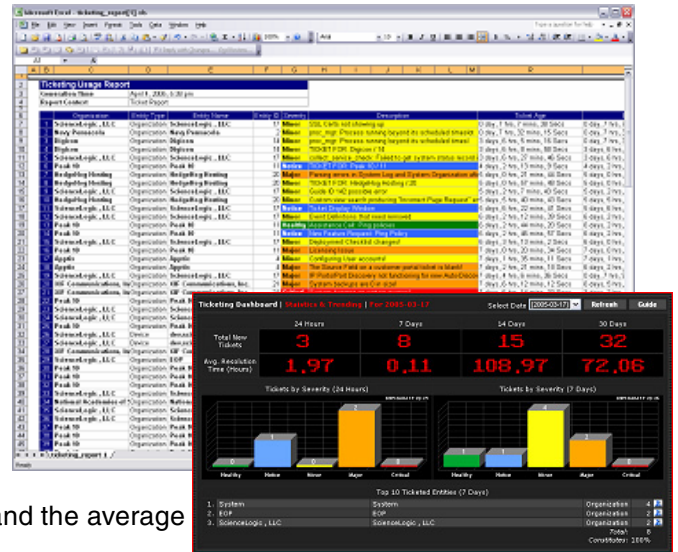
Microsoft Excel - ticketing_report[1].xls

Ticketing Usage Report

Generation Time: April 1, 2006, 5:30 pm
Report Context: Ticket Report

| Organization | Entity Type | Entity Name | Entity ID | Severity | Description | Ticket Age |
|---|---|---|---|---|---|---|
| ScienceLogic, LLC | Organization | ScienceLogic, LLC | 17 | Minor | SSL Certs not showing up | 0 day, 1 hrs, 7 mins, 28 Secs |
| Navy Pensacola | Organization | Navy Pensacola | 26 | Minor | proc_mgr: Process running beyond its scheduled timeout | 0 day, 7 hrs, 32 mins, 15 Secs |
| Digicon | Organization | Digicon | 14 | Minor | proc_mgr: Process running beyond its scheduled timeout | 3 days, 6 hrs, 6 mins, 16 Secs |
| Digicon | Organization | Digicon | 14 | Minor | TICKET FOR: Digicon / 14 | 3 days, 6 hrs, 46 mins, 58 Secs |
| ScienceLogic, LLC | Organization | ScienceLogic, LLC | 17 | Minor | collect_service_check: Failed to get system status record | 3 days, 6 hrs, 27 mins, 46 Secs |
| Peak 10 | Organization | Peak 10 | 21 | Notice | TICKET FOR: Peak 10 / 11 | 4 days, 2 hrs, 13 mins, 9 Secs |
| HedgeHog Hosting | Organization | HedgeHog Hosting | 20 | Major | Parsing errors in System Log and System Organization after | 6 days, 0 hrs, 21 mins, 44 Secs |
| HedgeHog Hosting | Organization | HedgeHog Hosting | 20 | Minor | TICKET FOR: HedgeHog Hosting / 20 | 6 days, 0 hrs, 57 mins, 40 Secs |
| ScienceLogic, LLC | Organization | ScienceLogic, LLC | 17 | Minor | Guide ID 145 possible error | 6 days, 1 hrs, 4 mins, 40 Secs |
| HedgeHog Hosting | Organization | HedgeHog Hosting | 20 | Minor | Custom view search producing "Incorrect Page Request" error | 6 days, 6 hrs, 43 mins, 40 Secs |
| ScienceLogic, LLC | Organization | ScienceLogic, LLC | 17 | Notice | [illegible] | 6 days, 2 hrs, 22 mins, 37 Secs |
| ScienceLogic, LLC | Organization | ScienceLogic, LLC | 17 | Minor | Event Definitions that need removed | 6 days, 2 hrs, 12 mins, 39 Secs |
| Peak 10 | Organization | Peak 10 | 11 | Healthy | Assurance Call - Ping policies | 6 days, 2 hrs, 44 mins, 20 Secs |
| Peak 10 | Organization | Peak 10 | 11 | Notice | New Feature Request: Ping Policy | 6 days, 2 hrs, 48 mins, 57 Secs |
| ScienceLogic, LLC | Organization | ScienceLogic, LLC | 17 | Minor | Deployment Checklist changes! | 6 days, 3 hrs, 19 mins, 2 Secs |
| Peak 10 | Organization | Peak 10 | 11 | Major | Licensing Issue | 7 days, 0 hrs, 20 mins, 34 Secs |
| Appfio | Organization | Appfio | 4 | Minor | Configuring User accounts! | 7 days, 1 hrs, 35 mins, 11 Secs |
| Appfio | Organization | Appfio | 4 | Major | The Source Field on a customer portal ticket is blank! | 7 days, 2 hrs, 21 mins, 18 Secs |
| Peak 10 | Organization | Peak 10 | 11 | Major | IP Port/Port Discovery not functioning for new AutoDiscovery | 7 days, 4 hrs, 6 mins, 26 Secs |
| ScienceLogic, LLC | Organization | ScienceLogic, LLC | 17 | Major | System backups are CW sized | 7 days, 5 hrs, 22 mins, 12 Secs |

Ticketing Dashboard | Statistics & Trending | For 2005-03-17
Select Date [2005-03-17] Refresh Guide

| | 24 Hours | 7 Days | 14 Days | 30 Days |
|---|---|---|---|---|
| Total New Tickets | 3 | 8 | 15 | 32 |
| Avg. Resolution Time (Hours) | 1.97 | 0.11 | 108.97 | 72.06 |

Tickets by Severity (24 Hours)
Healthy 0, Notice 1, Minor 0, Major 2, Critical 0

Tickets by Severity (7 Days)
Healthy 1, Notice 1, Minor 4, Major 2, Critical 0

Top 10 Ticketed Entities (7 Days)

| | | | | |
|---|---|---|---|---|
| 1. System | System | | Organization | 4 |
| 2. EOP | EOP | | Organization | 2 |
| 3. ScienceLogic, LLC | ScienceLogic, LLC | | Organization | 2 |

Total: 8
Constitutes: 100%

Ready

nd the average